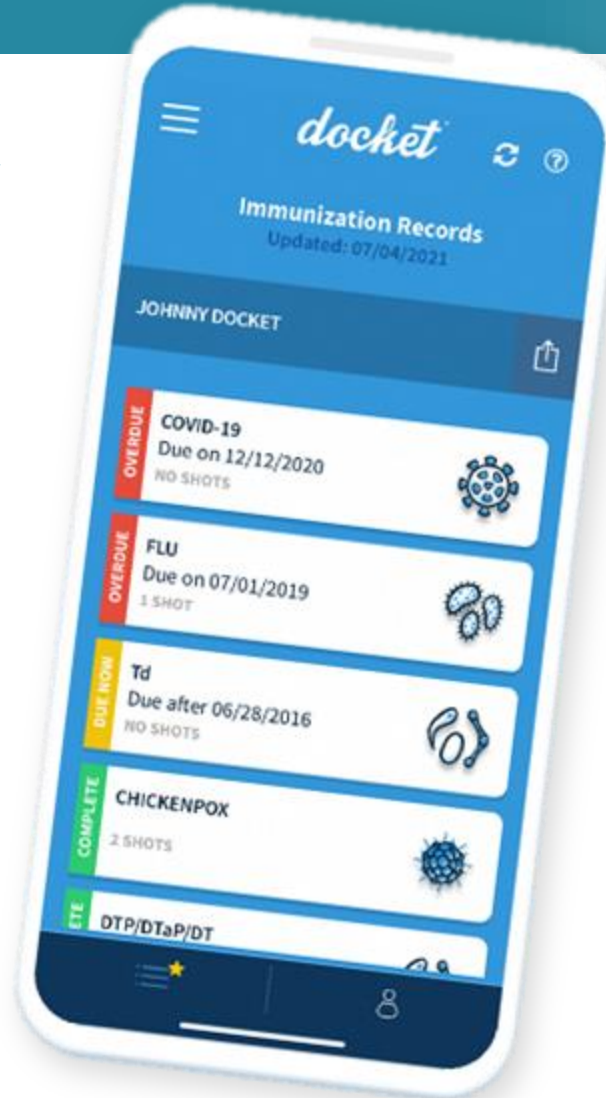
docket

Immunization Records
Updated: 07/04/2021

JOHNNY DOCKET

OVERDUE
COVID-19
Due on 12/12/2020
NO SHOTS

OVERDUE
FLU
Due on 07/01/2019
1 SHOT

DUE NOW
Td
Due after 06/28/2016
NO SHOTS

COMPLETE
CHICKENPOX
2 SHOTS

ETE
DTP/DTaP/DT